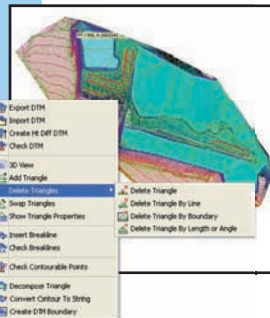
Export DTM
Import DTM
Create Ht Diff DTM
Check DTM
3D View
Add Triangle
Delete Triangles
Swap Triangles
Show Triangle Properties
Insert Breakline
Check Breaklines
Check Contourable Points
Decompose Triangle
Convert Contour To String
Create DTM Boundary

Delete Triangle
Delete Triangle By Line
Delete Triangle By Boundary
Delete Triangle By Length or Angle